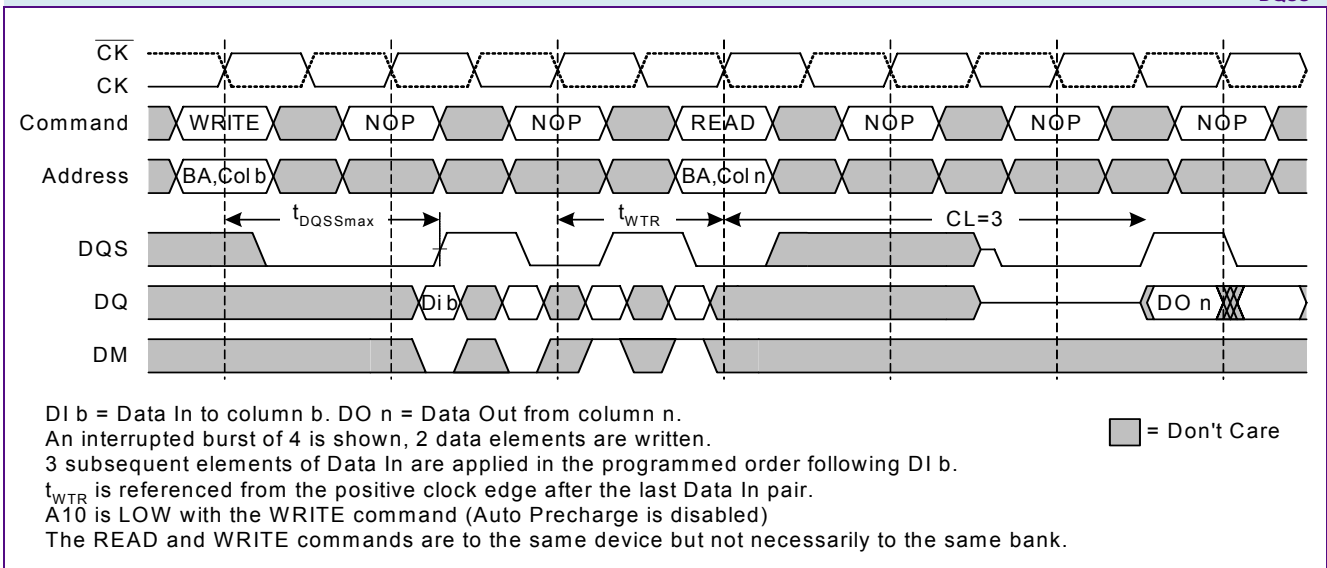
$\overline{CK}$
CK
Command WRITE NOP NOP READ NOP NOP NOP
Address BA,Col b BA,Col n
$t_{DQSSmax}$ $t_{WTR}$ CL=3
DQS
DQ Di b DO n
DM

DI b = Data In to column b. DO n = Data Out from column n.
An interrupted burst of 4 is shown, 2 data elements are written.
3 subsequent elements of Data In are applied in the programmed order following DI b.
$t_{WTR}$ is referenced from the positive clock edge after the last Data In pair.
A10 is LOW with the WRITE command (Auto Precharge is disabled)
The READ and WRITE commands are to the same device but not necessarily to the same bank.

= Don't Care